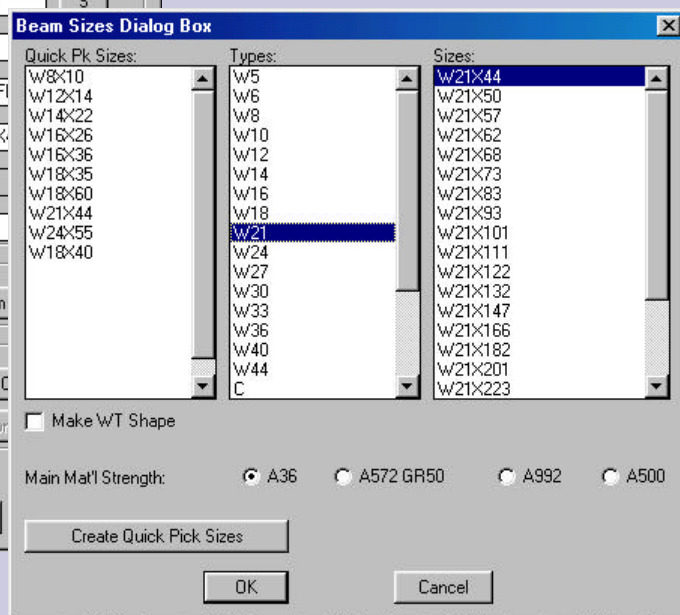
Beam Sizes Dialog Box

Quick Pk Sizes:
W8X10
W12X14
W14X22
W16X26
W16X36
W18X35
W18X60
W21X44
W24X55
W18X40

Types:
W5
W6
W8
W10
W12
W14
W16
W18
W21
W24
W27
W30
W33
W36
W40
W44
C

Sizes:
W21X44
W21X50
W21X57
W21X62
W21X68
W21X73
W21X83
W21X93
W21X101
W21X111
W21X122
W21X132
W21X147
W21X166
W21X182
W21X201
W21X223

Make WT Shape

Main Mat'l Strength: A36 A572 GR50 A992 A500

Create Quick Pick Sizes

OK Cancel